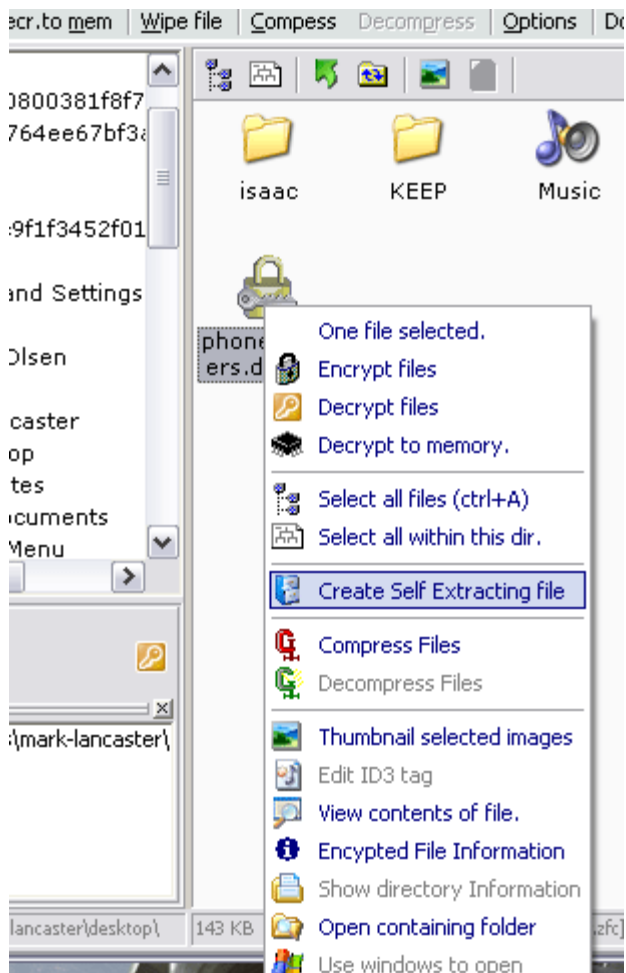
ecr.to mem | Wipe file | Compess Decompress | Options | Do

0800381f8f7
764ee67bf3a
9f1f3452f01
and Settings
Olsen
caster
op
tes
ocuments
Menu

:\mark-lancaster\

lancaster\desktop\ 143 KB

isaac KEEP Music

phone ers.d

One file selected.
Encrypt files
Decrypt files
Decrypt to memory.
Select all files (ctrl+A)
Select all within this dir.
Create Self Extracting file
Compress Files
Decompress Files
Thumbnail selected images
Edit ID3 tag
View contents of file.
Encypted File Information
Show directory Information
Open containing folder
Use windows to open